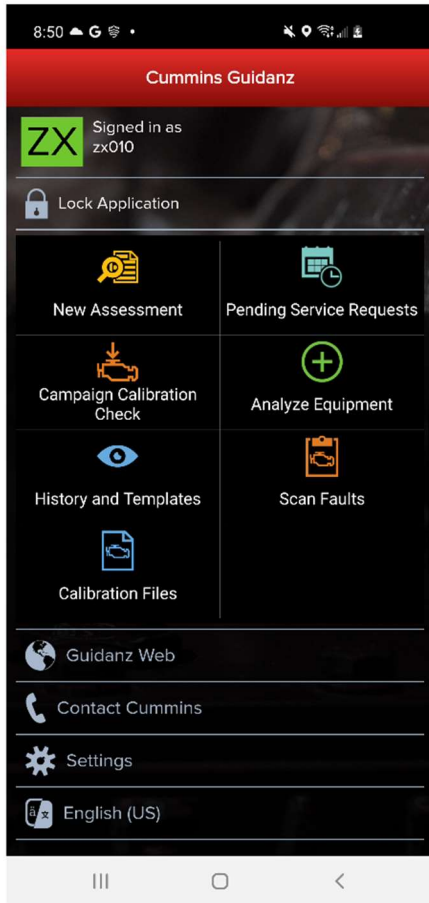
8:50 G

Cummins Guidanz

ZX Signed in as zx010

Lock Application

New Assessment

Pending Service Requests

Campaign Calibration Check

Analyze Equipment

History and Templates

Scan Faults

Calibration Files

Guidanz Web

Contact Cummins

Settings

English (US)